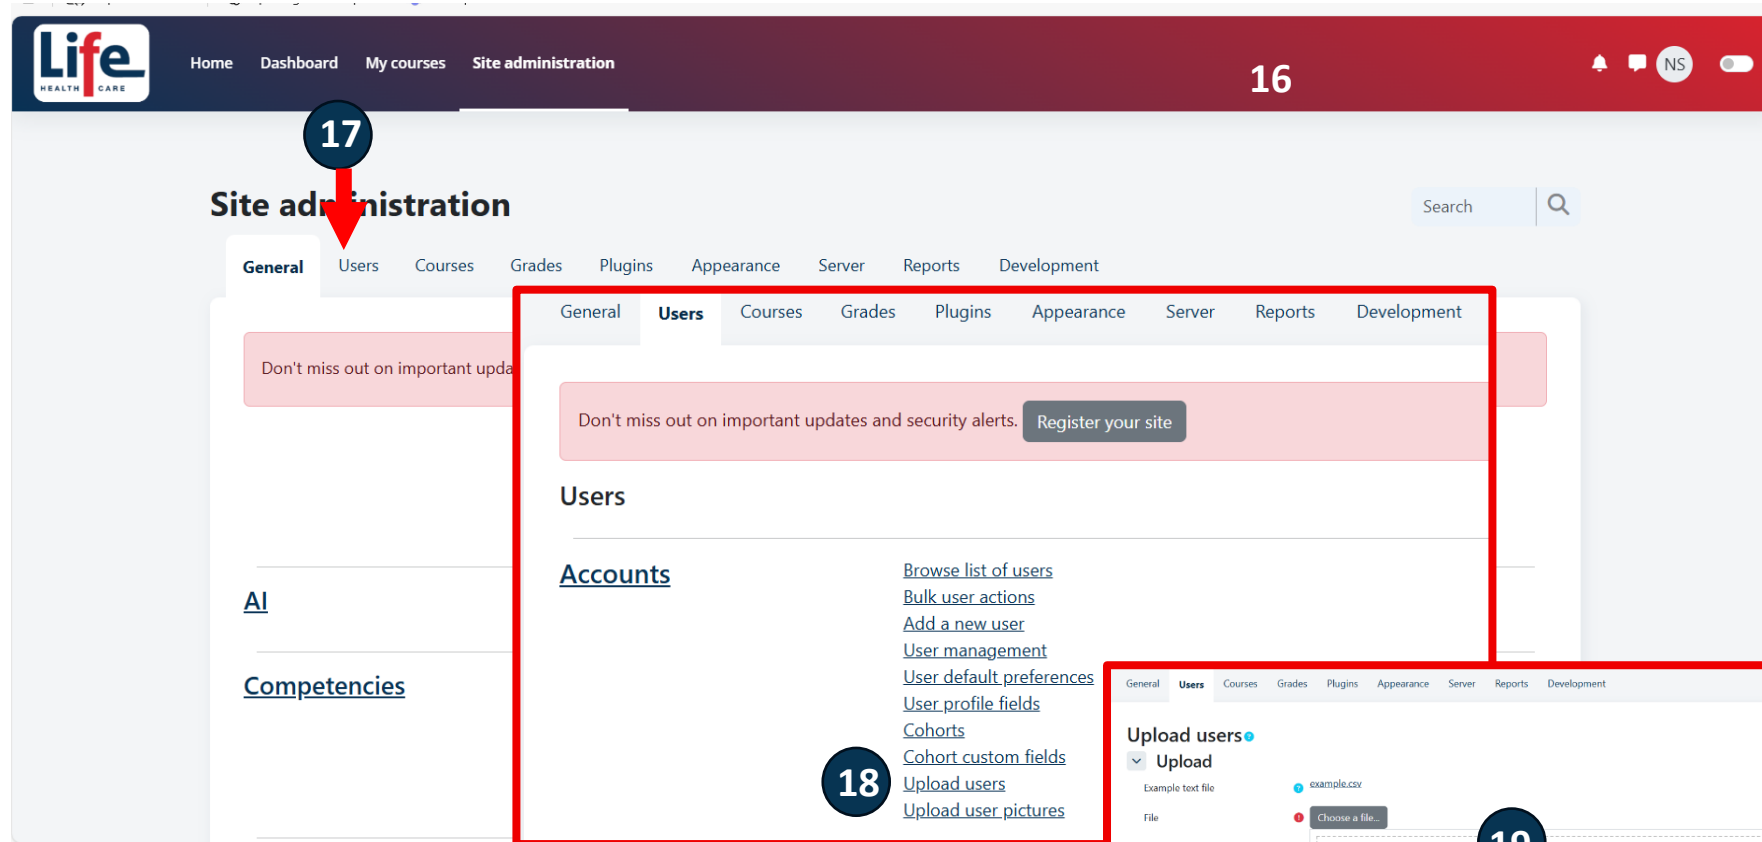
Life HEALTH CARE

Home Dashboard My courses Site administration

16

NS

17

Site administration

Search

General Users Courses Grades Plugins Appearance Server Reports Development

Don't miss out on important upda

AI

Competencies

General Users Courses Grades Plugins Appearance Server Reports Development

Don't miss out on important updates and security alerts. Register your site

Users

Accounts

Browse list of users
Bulk user actions
Add a new user
User management
User default preferences
User profile fields
Cohorts
Cohort custom fields
Upload users
Upload user pictures

18

General Users Courses Grades Plugins Appearance Server Reports Development

Upload users

Upload

Example text file example.csv

File Choose a file...

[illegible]